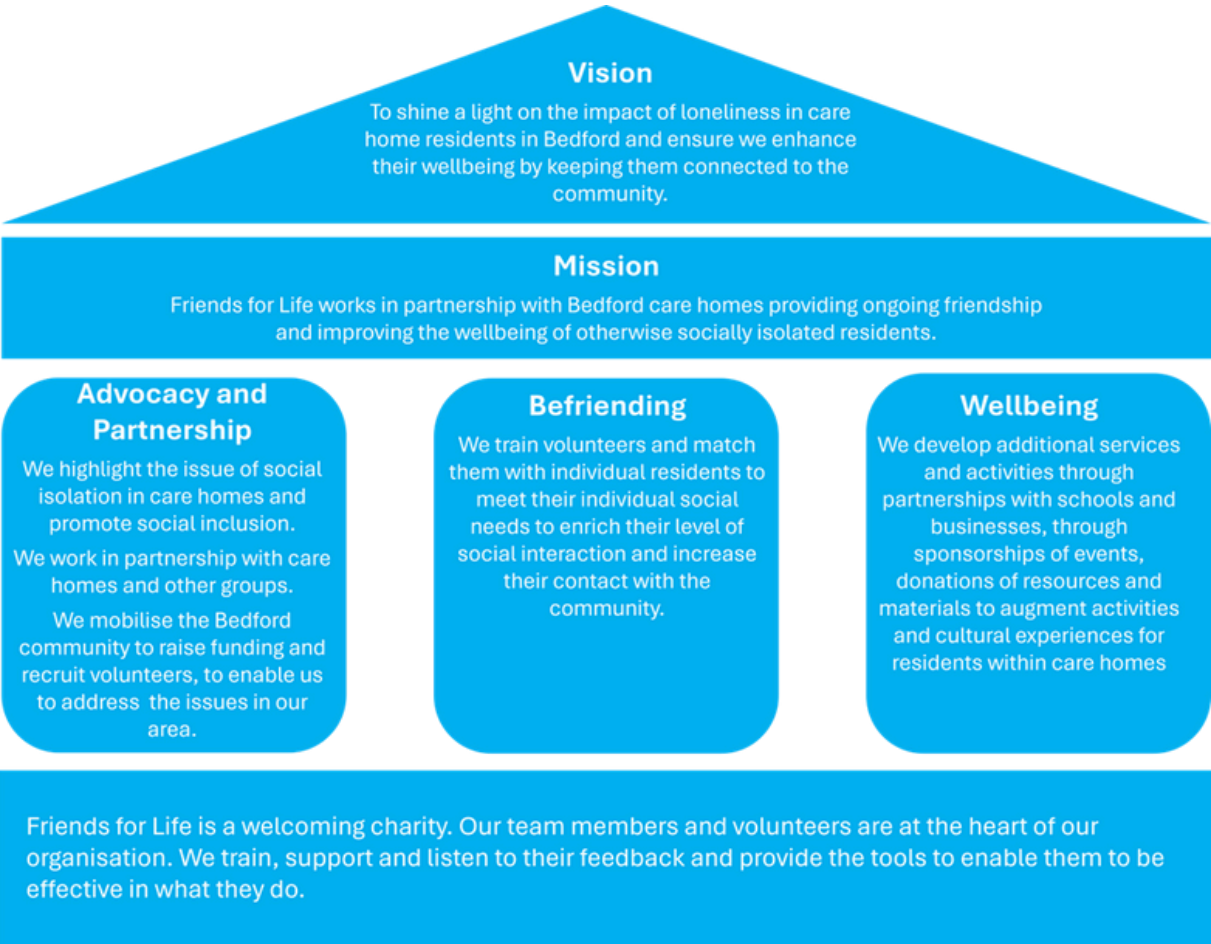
Vision

To shine a light on the impact of loneliness in care home residents in Bedford and ensure we enhance their wellbeing by keeping them connected to the community.

Mission

Friends for Life works in partnership with Bedford care homes providing ongoing friendship and improving the wellbeing of otherwise socially isolated residents.

Advocacy and Partnership

We highlight the issue of social isolation in care homes and promote social inclusion.

We work in partnership with care homes and other groups.

We mobilise the Bedford community to raise funding and recruit volunteers, to enable us to address the issues in our area.

Befriending

We train volunteers and match them with individual residents to meet their individual social needs to enrich their level of social interaction and increase their contact with the community.

Wellbeing

We develop additional services and activities through partnerships with schools and businesses, through sponsorships of events, donations of resources and materials to augment activities and cultural experiences for residents within care homes

Friends for Life is a welcoming charity. Our team members and volunteers are at the heart of our organisation. We train, support and listen to their feedback and provide the tools to enable them to be effective in what they do.